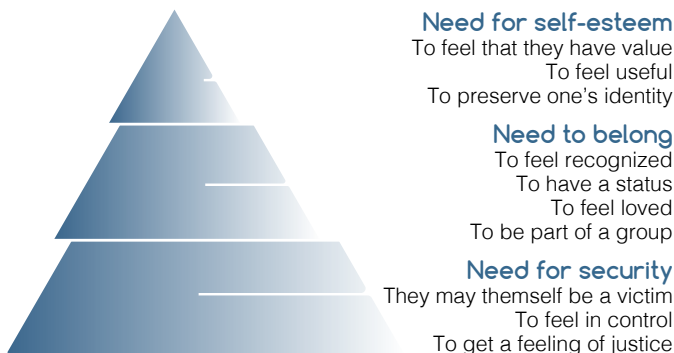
Need for self-esteem
To feel that they have value
To feel useful
To preserve one's identity

Need to belong
To feel recognized
To have a status
To feel loved
To be part of a group

Need for security
They may themself be a victim
To feel in control
To get a feeling of justice